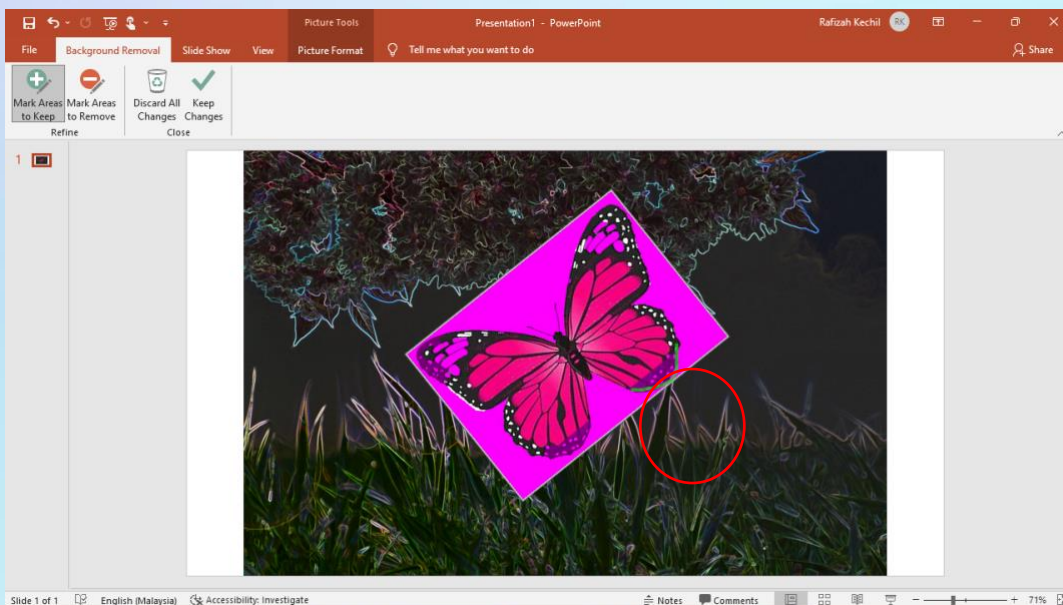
Picture Tools
Presentation1 - PowerPoint
Rafizah Kechil RK
File Background Removal Slide Show View Picture Format Tell me what you want to do
Share
Mark Areas to Keep
Mark Areas to Remove
Refine
Discard All Changes
Keep Changes
Close
1
Slide 1 of 1 English (Malaysia) Accessibility: Investigate
Notes Comments
71%